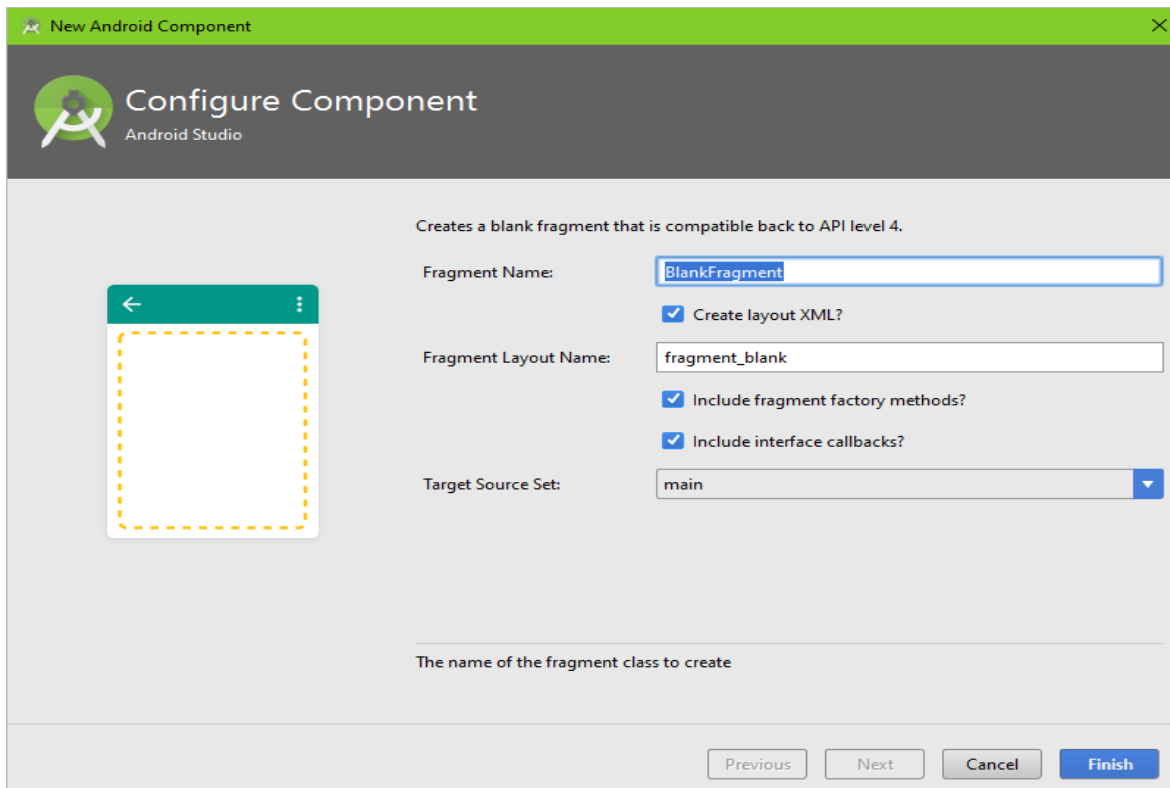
New Android Component

Configure Component
Android Studio

Creates a blank fragment that is compatible back to API level 4.

Fragment Name: BlankFragment

Create layout XML?

Fragment Layout Name: fragment_blank

Include fragment factory methods?

Include interface callbacks?

Target Source Set: main

The name of the fragment class to create

Previous Next Cancel Finish